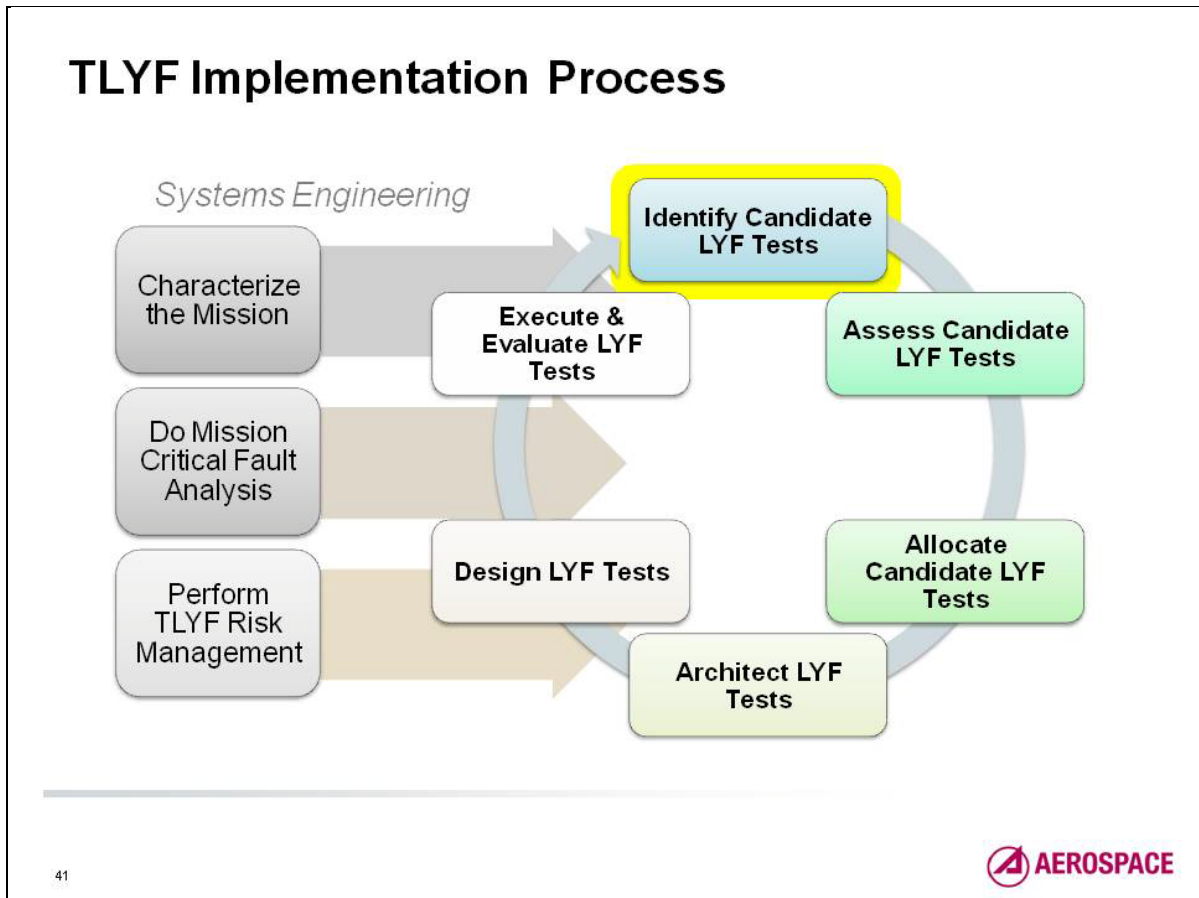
TLYF Implementation Process

Systems Engineering

Characterize the Mission

Do Mission Critical Fault Analysis

Perform TLYF Risk Management

Identify Candidate LYF Tests

Assess Candidate LYF Tests

Allocate Candidate LYF Tests

Architect LYF Tests

Design LYF Tests

Execute & Evaluate LYF Tests

41

AEROSPACE